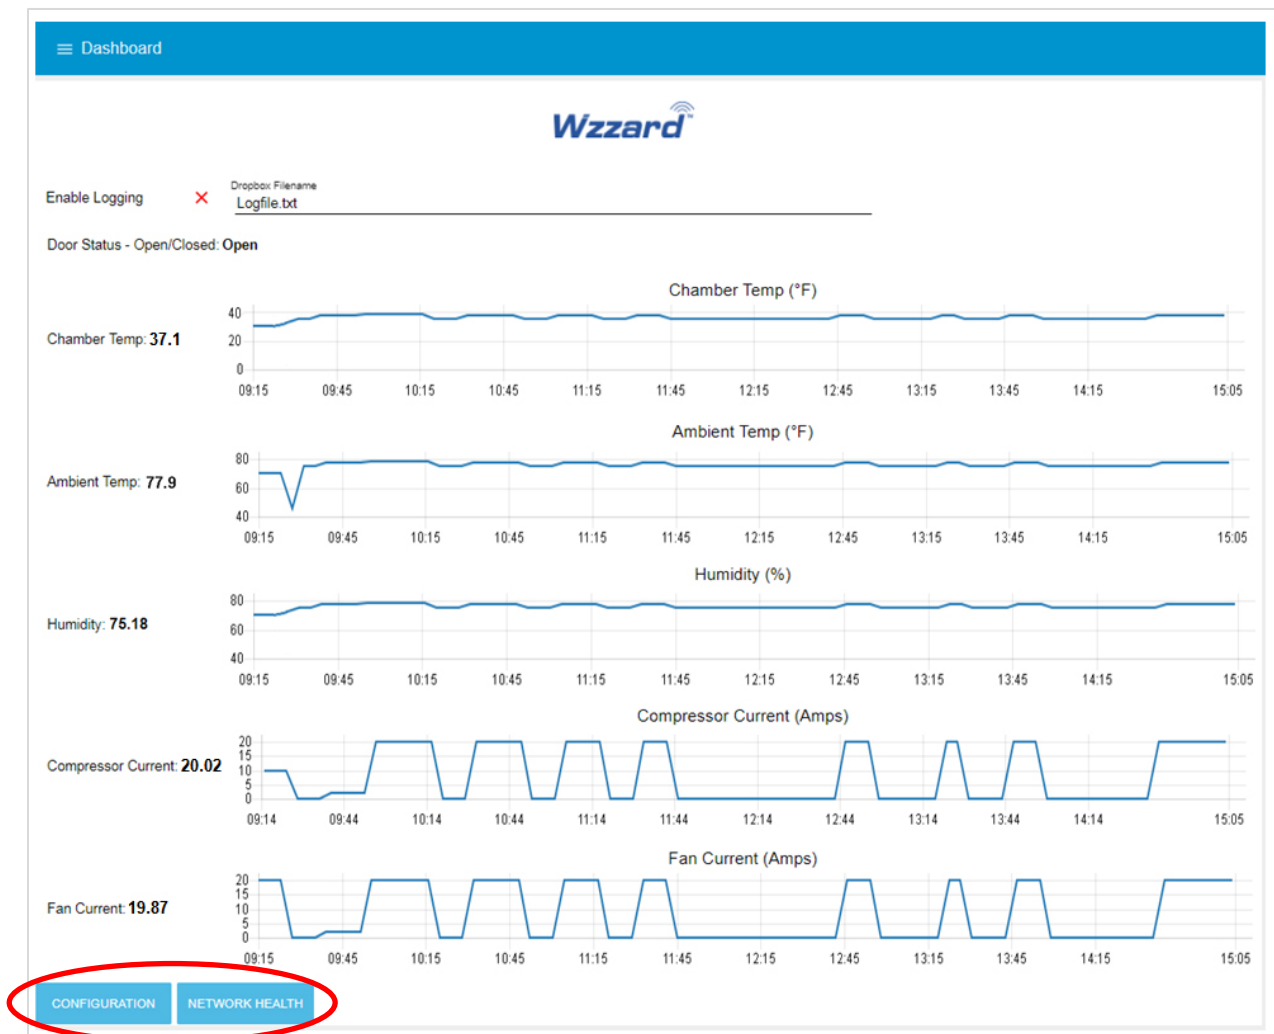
Dashboard

Wzzard

Enable Logging ✕ Dropbox Filename Logfile.txt

Door Status - Open/Closed: **Open**

Chamber Temp: **37.1**

Chamber Temp (°F)

40
20
0
09:15 09:45 10:15 10:45 11:15 11:45 12:15 12:45 13:15 13:45 14:15 15:05

Ambient Temp: **77.9**

Ambient Temp (°F)

80
60
40
09:15 09:45 10:15 10:45 11:15 11:45 12:15 12:45 13:15 13:45 14:15 15:05

Humidity: **75.18**

Humidity (%)

80
60
40
09:15 09:45 10:15 10:45 11:15 11:45 12:15 12:45 13:15 13:45 14:15 15:05

Compressor Current: **20.02**

Compressor Current (Amps)

20
15
10
5
0
09:14 09:44 10:14 10:44 11:14 11:44 12:14 12:44 13:14 13:44 14:14 15:05

Fan Current: **19.87**

Fan Current (Amps)

20
15
10
5
0
09:15 09:45 10:15 10:45 11:15 11:45 12:15 12:45 13:15 13:45 14:15 15:05

CONFIGURATION NETWORK HEALTH